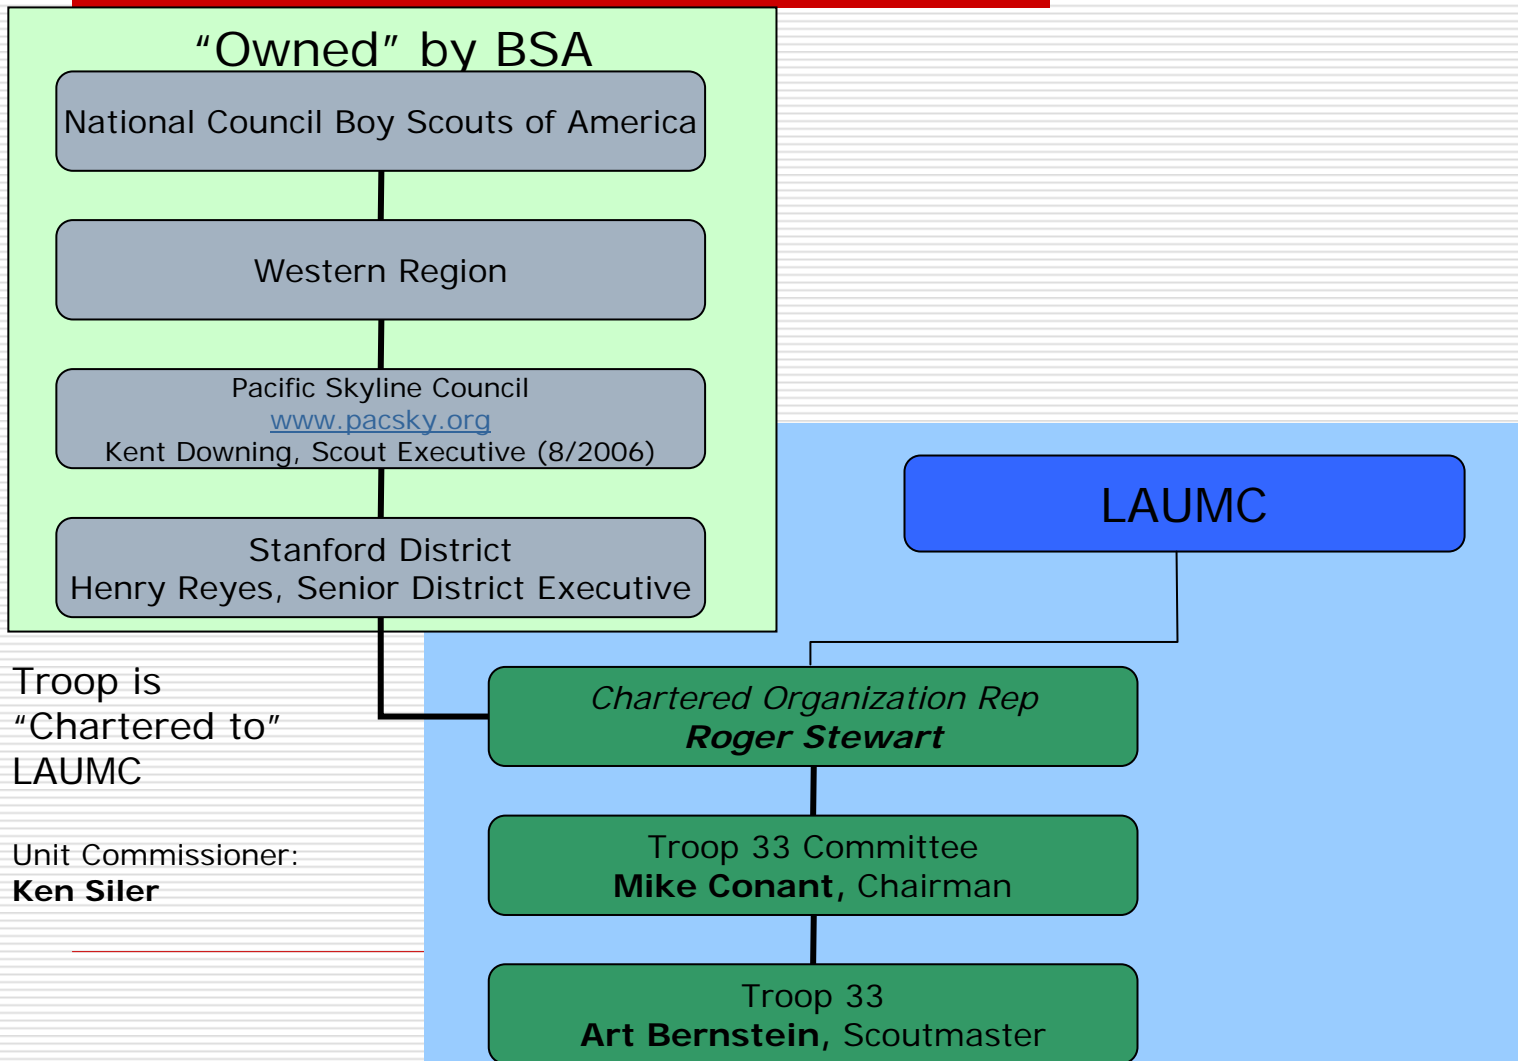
“Owned” by BSA

National Council Boy Scouts of America

Western Region

Pacific Skyline Council
www.pacsky.org
Kent Downing, Scout Executive (8/2006)

Stanford District
Henry Reyes, Senior District Executive

LAUMC

Troop is “Chartered to” LAUMC

Unit Commissioner:
**Ken Siler**

*Chartered Organization Rep*
***Roger Stewart***

Troop 33 Committee
**Mike Conant**, Chairman

Troop 33
**Art Bernstein**, Scoutmaster